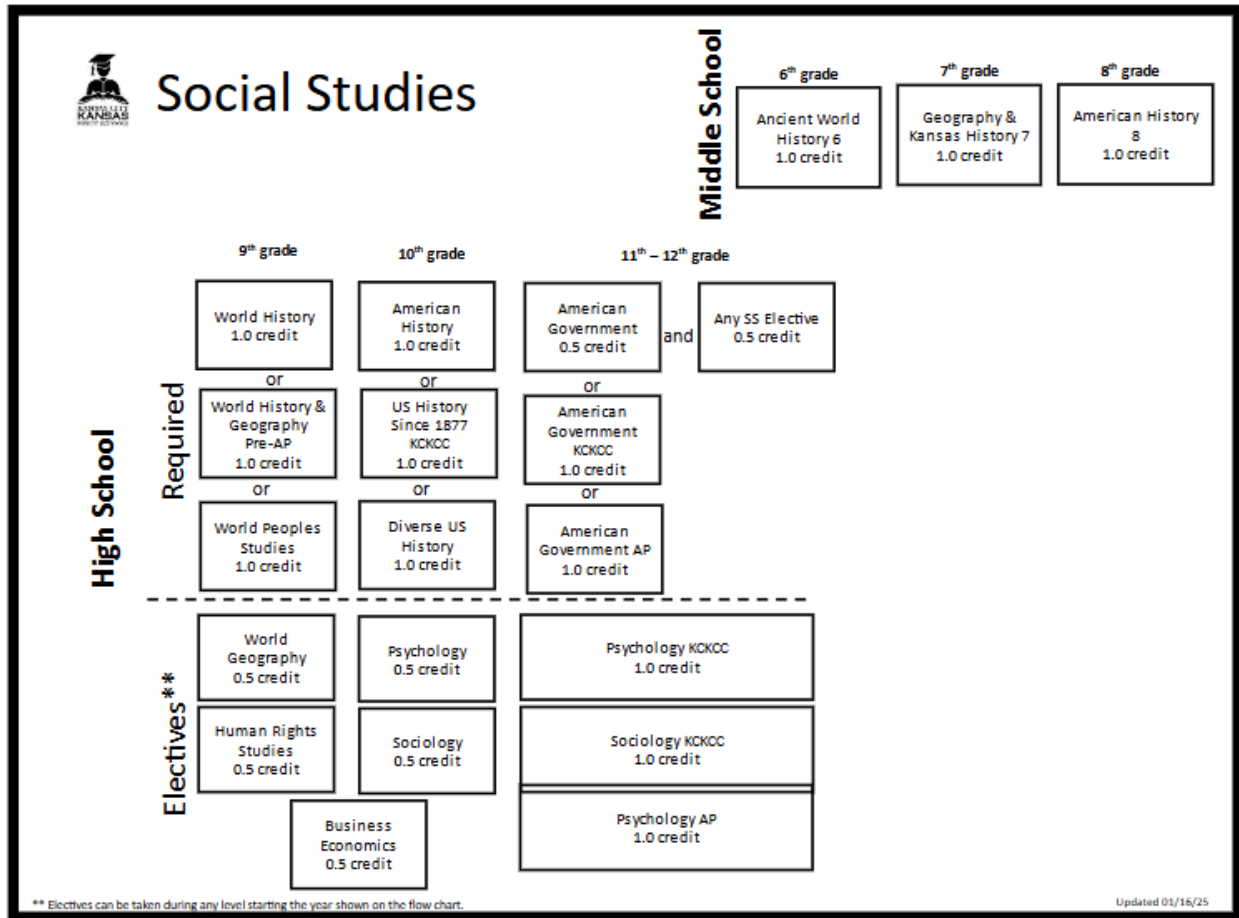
KANSAS CITY KANSAS PUBLIC SCHOOLS

Social Studies

Middle School

6th grade
Ancient World History 6
1.0 credit

7th grade
Geography & Kansas History 7
1.0 credit

8th grade
American History 8
1.0 credit

High School

Required

9th grade
World History
1.0 credit
or
World History & Geography Pre-AP
1.0 credit
or
World Peoples Studies
1.0 credit

10th grade
American History
1.0 credit
or
US History Since 1877 KCKCC
1.0 credit
or
Diverse US History
1.0 credit

11th – 12th grade
American Government
0.5 credit
and
Any SS Elective
0.5 credit
or
American Government KCKCC
1.0 credit
or
American Government AP
1.0 credit

Electives**

World Geography
0.5 credit

Human Rights Studies
0.5 credit

Psychology
0.5 credit

Sociology
0.5 credit

Business Economics
0.5 credit

Psychology KCKCC
1.0 credit

Sociology KCKCC
1.0 credit

Psychology AP
1.0 credit

** Electives can be taken during any level starting the year shown on the flow chart.

Updated 01/16/25